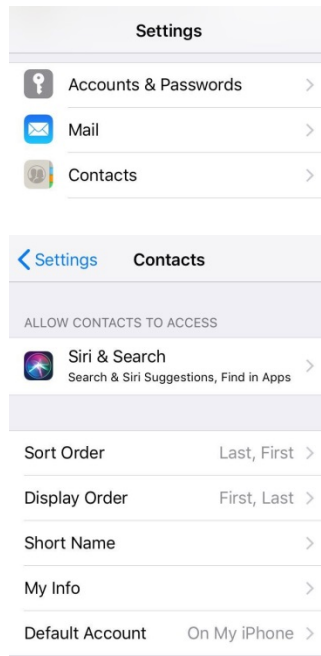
Settings

Accounts & Passwords >

Mail >

Contacts >

< Settings Contacts

ALLOW CONTACTS TO ACCESS

Siri & Search
Search & Siri Suggestions, Find in Apps >

Sort Order Last, First >

Display Order First, Last >

Short Name >

My Info >

Default Account On My iPhone >